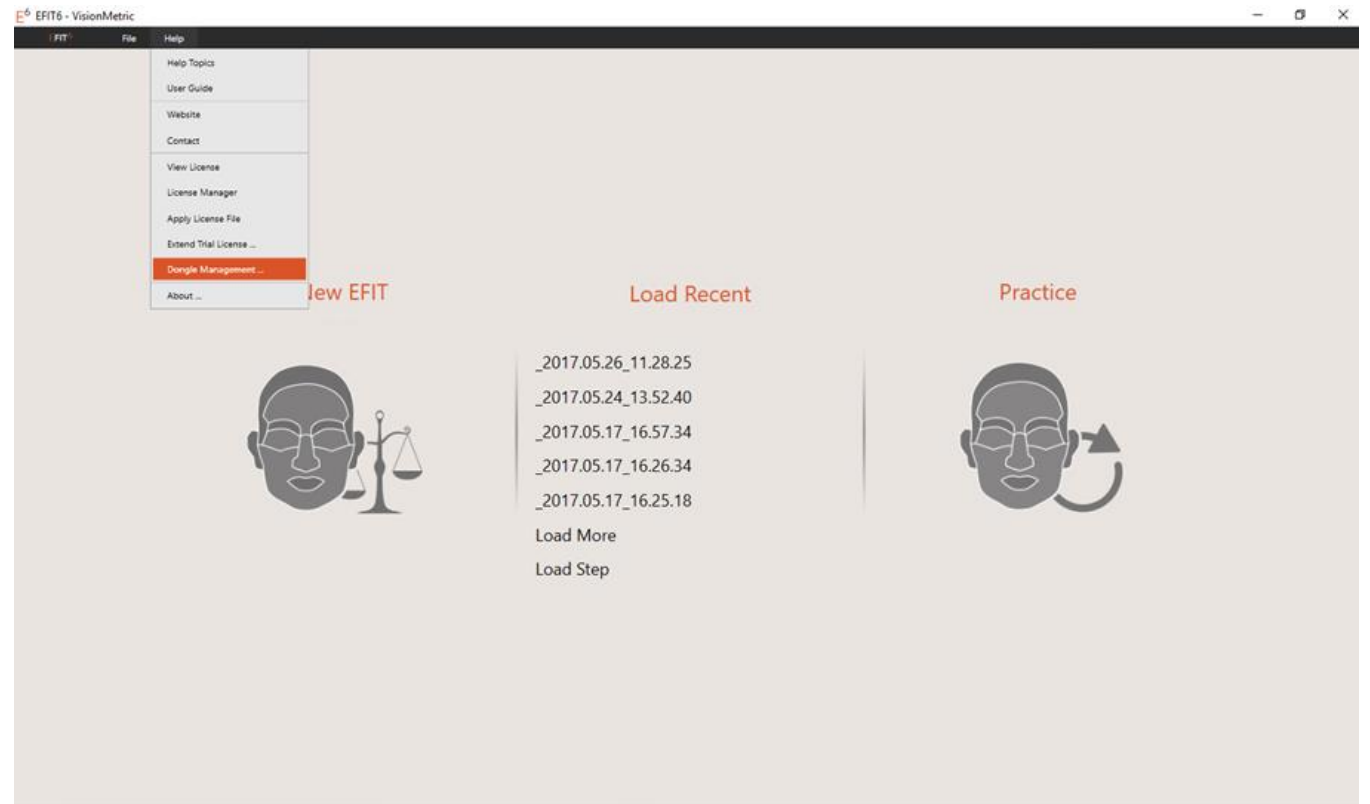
$E^6$ EFIT6 - VisionMetric

EFIT File Help

Help Topics
User Guide
Website
Contact
View License
License Manager
Apply License File
Extend Trial License ...
Dongle Management ...
About ...

lew EFIT

Load Recent

Practice

_2017.05.26_11.28.25
_2017.05.24_13.52.40
_2017.05.17_16.57.34
_2017.05.17_16.26.34
_2017.05.17_16.25.18
Load More
Load Step